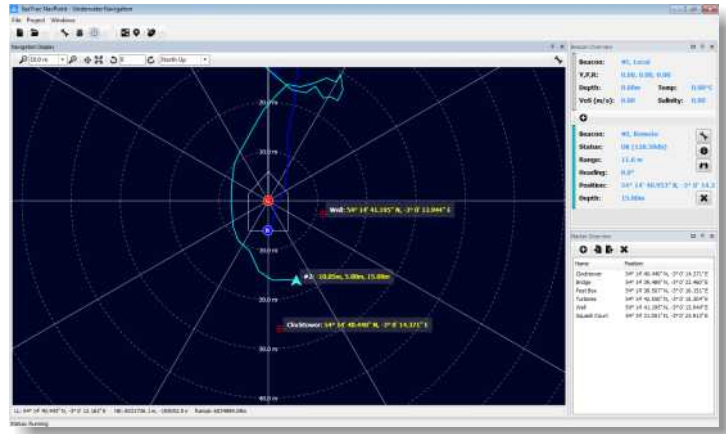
SeaTrac PinPoint - Underwater Navigation
File Project Windows
Navigation Display
20.0 m
North Up
20.0 m
10.0 m
Well: 54° 14' 41.195" N, -3° 0' 13.944" E
#2: 10.85m, 5.00m, 15.00m
20.0 m
Clocktower: 54° 14' 40.498" N, -3° 0' 14.371" E
30.0 m
40.0 m
LL: 54° 14' 40.440" N, -3° 0' 13.167" E   NE: 4021706.1 m, -180052.9 e   Range: 6034884.08m
Status: Running
Beacon Overview
Beacon: #0, Local
Y,P,R: 0.00, 0.00, 0.00
Depth: 0.00m   Temp: 0.00°C
VoS (m/s): 0.00   Salinity: 0.00
Beacon: #2, Remote
Status: OK (118.38dB)
Range: 11.0 m
Heading: 0.0°
Position: 54° 14' 40.957" N, -3° 0' 14.3
Depth: 15.00m
Marker Overview
| Name | Position |
|---|---|
| Clocktower | 54° 14' 40.498" N, -3° 0' 14.371" E |
| Bridge | 54° 14' 38.480" N, -3° 0' 12.460" E |
| Post Box | 54° 14' 38.507" N, -3° 0' 16.151" E |
| Turbines | 54° 14' 40.000" N, -3° 0' 16.304" E |
| Well | 54° 14' 41.195" N, -3° 0' 13.944" E |
| Squash Court | 54° 14' 31.091" N, -3° 0' 23.613" E |